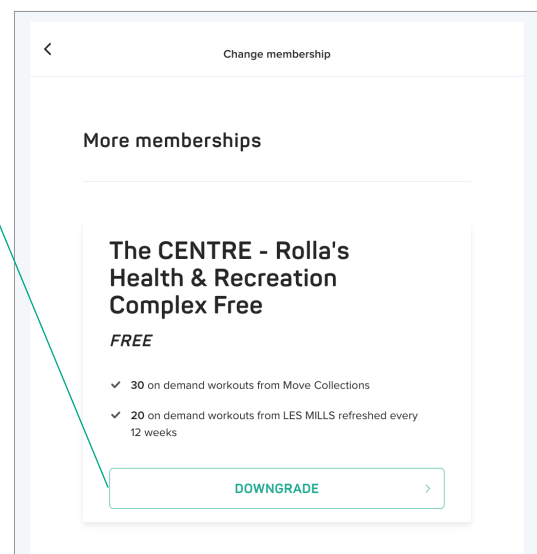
<

Change membership

More memberships

The CENTRE - Rolla's Health & Recreation Complex Free

FREE

✔ 30 on demand workouts from Move Collections

✔ 20 on demand workouts from LES MILLS refreshed every 12 weeks

DOWNGRADE >